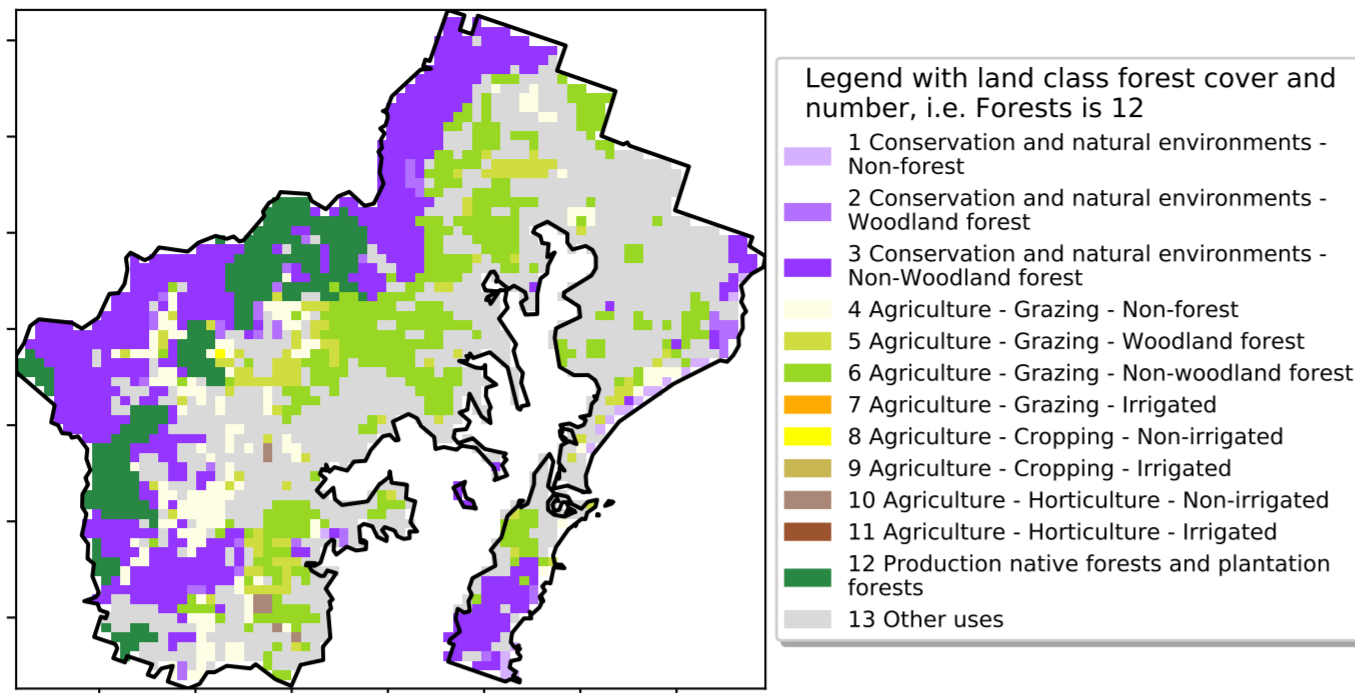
Legend with land class forest cover and number, i.e. Forests is 12

1 Conservation and natural environments - Non-forest
2 Conservation and natural environments - Woodland forest
3 Conservation and natural environments - Non-Woodland forest
4 Agriculture - Grazing - Non-forest
5 Agriculture - Grazing - Woodland forest
6 Agriculture - Grazing - Non-woodland forest
7 Agriculture - Grazing - Irrigated
8 Agriculture - Cropping - Non-irrigated
9 Agriculture - Cropping - Irrigated
10 Agriculture - Horticulture - Non-irrigated
11 Agriculture - Horticulture - Irrigated
12 Production native forests and plantation forests
13 Other uses